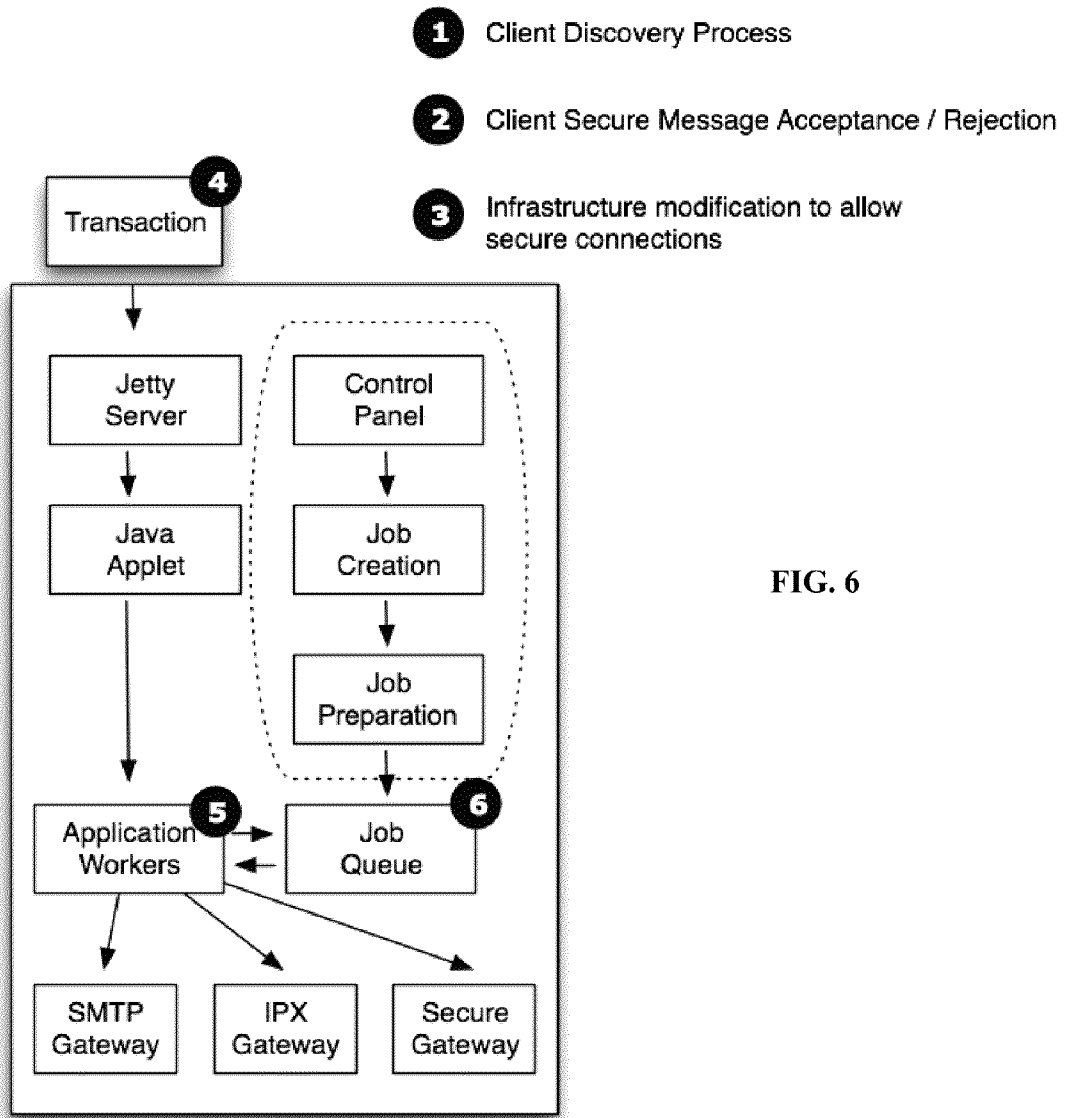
1 Client Discovery Process

2 Client Secure Message Acceptance / Rejection

3 Infrastructure modification to allow secure connections

Transaction 4

Jetty Server

Java Applet

Control Panel

Job Creation

Job Preparation

Application Workers 5

Job Queue 6

SMTP Gateway

IPX Gateway

Secure Gateway

FIG. 6